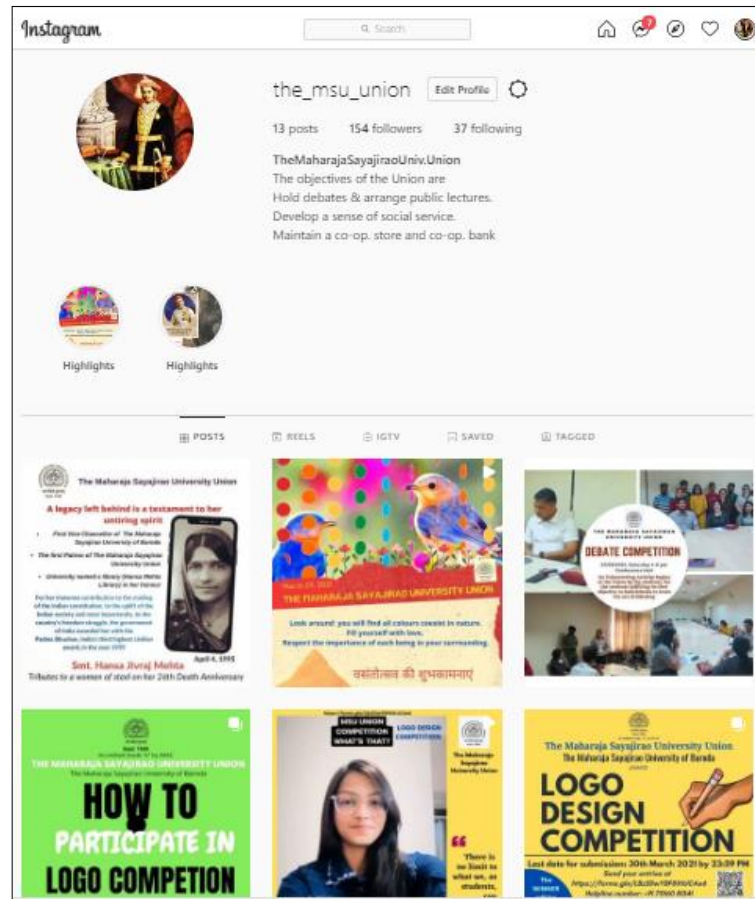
Instagram

Search

the_msu_union Edit Profile

13 posts 154 followers 37 following

TheMaharajaSayajiraoUniv.Union
The objectives of the Union are
Hold debates & arrange public lectures.
Develop a sense of social service.
Maintain a co-op. store and co-op. bank

Highlights Highlights

POSTS REELS IGTV SAVED TAGGED

The Maharaja Sayajirao University Union
A legacy left behind is a testament to her untiring spirit
First Vice Chancellor of The Maharaja Sayajirao University of Baroda
The first Patron of The Maharaja Sayajirao University Union
University named a library (Hansa Mehta Library) in her honour
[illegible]
Smt. Hansa Jivraj Mehta
April 4, 1995
Tributes to a woman of steel on her 26th Death Anniversary

March 29, 2021
THE MAHARAJA SAYAJIRAO UNIVERSITY UNION
Look around you will find all colours coexist in nature. Fill yourself with love. Respect the importance of each being in your surrounding.
वसंतोत्सव की शुभकामनाएं

THE MAHARAJA SAYAJIRAO UNIVERSITY UNION
DEBATE COMPETITION
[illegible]

THE MAHARAJA SAYAJIRAO UNIVERSITY UNION
The Maharaja Sayajirao University of Baroda
HOW TO PARTICIPATE IN LOGO COMPETION

MSU UNION COMPETITION WHAT'S THAT?
LOGO DESIGN COMPETITION
The Maharaja Sayajirao University Union
There is no limit to what we, as students, can

The Maharaja Sayajirao University Union
The Maharaja Sayajirao University of Baroda
LOGO DESIGN COMPETITION
Last date for submission: 30th March 2021 by 23:59 PM
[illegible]